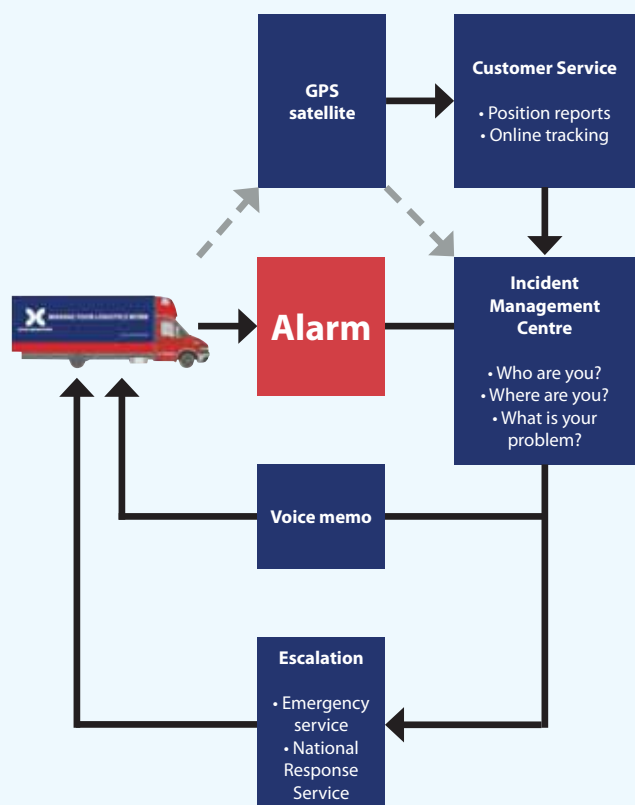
GPS satellite

Customer Service

• Position reports
• Online tracking

Alarm

Incident Management Centre

• Who are you?
• Where are you?
• What is your problem?

Voice memo

Escalation

• Emergency service
• National Response Service